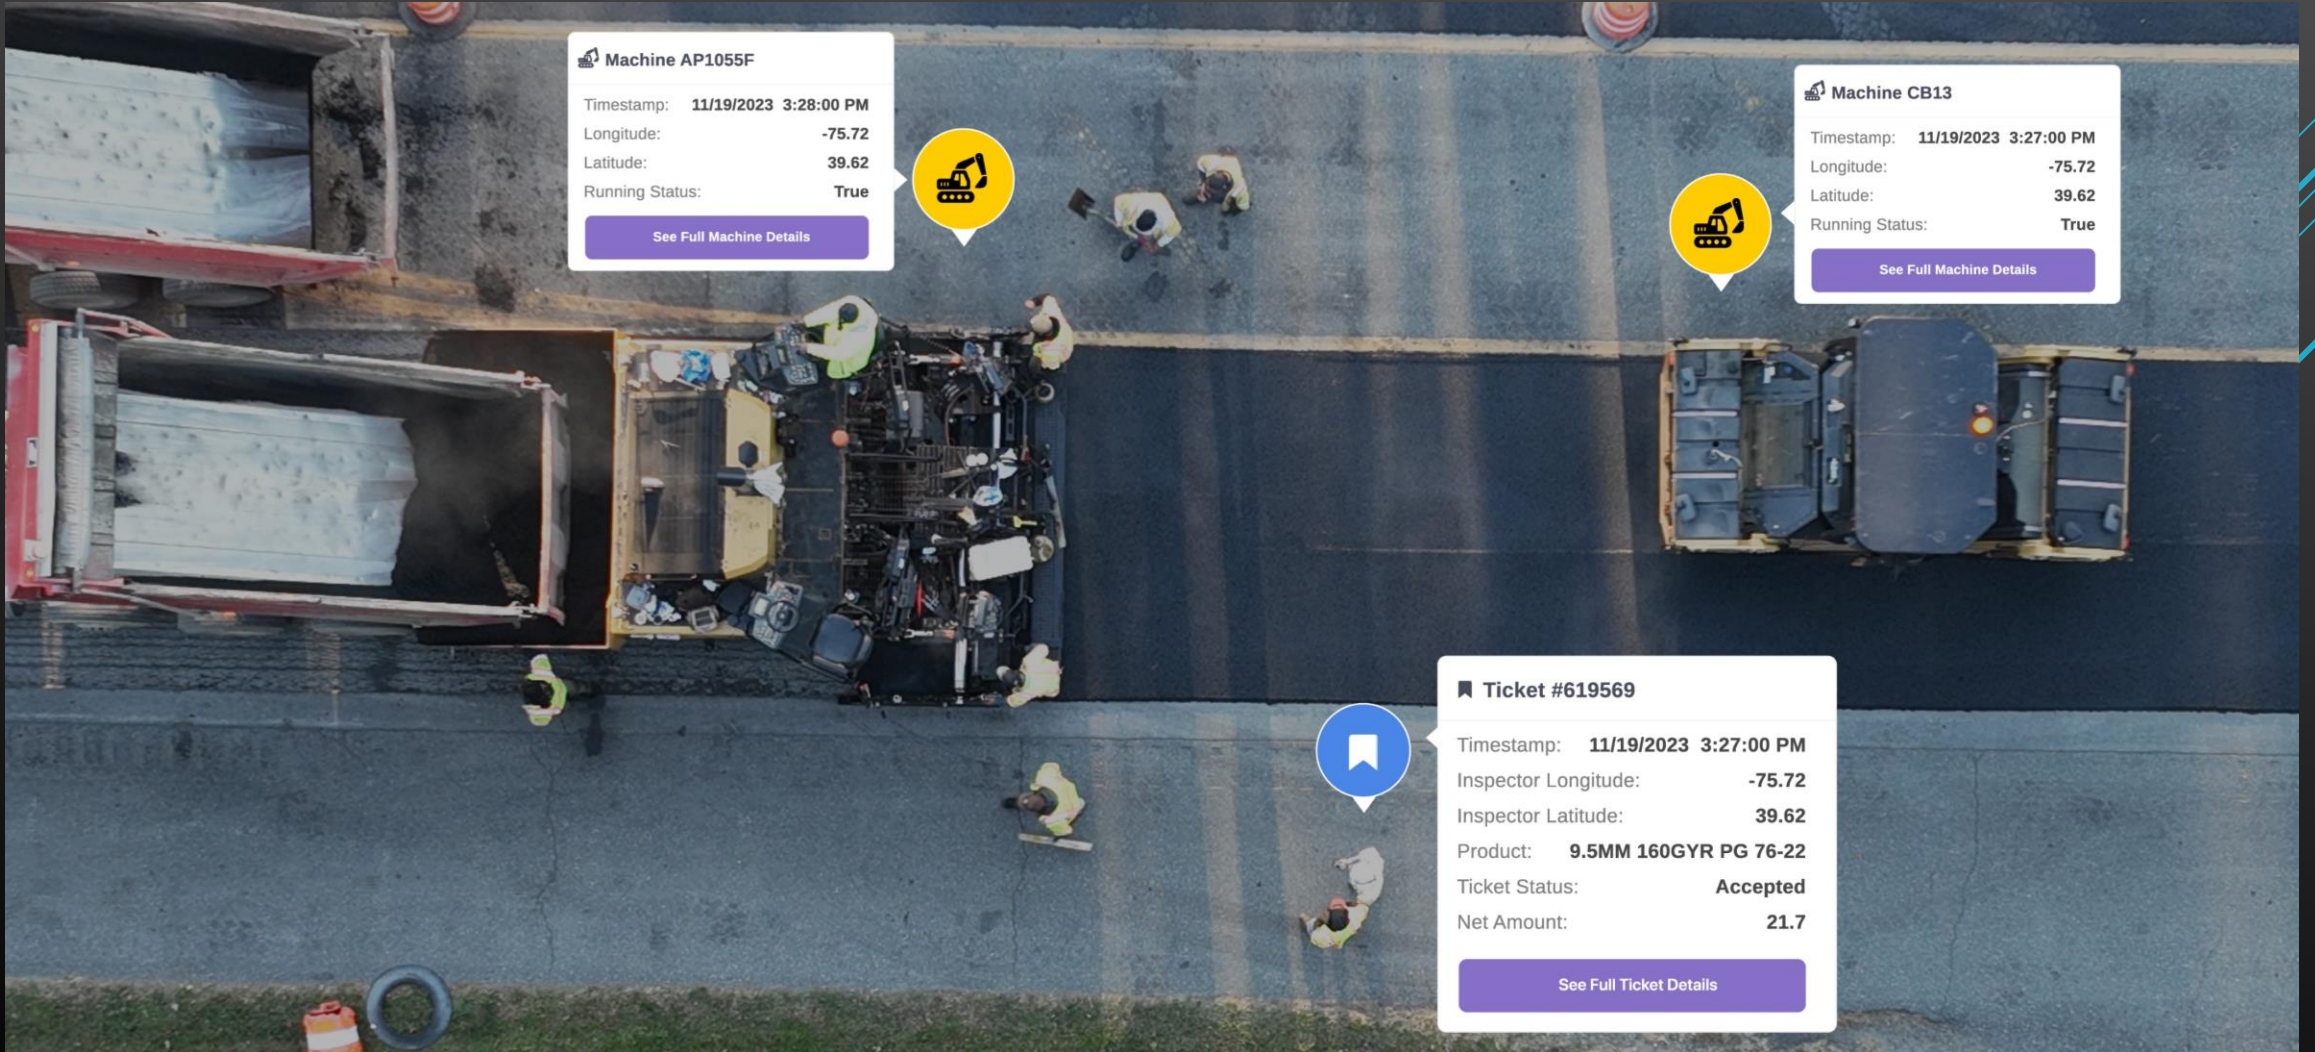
Machine AP1055F

Timestamp: 11/19/2023 3:28:00 PM
Longitude: -75.72
Latitude: 39.62
Running Status: True

See Full Machine Details

Machine CB13

Timestamp: 11/19/2023 3:27:00 PM
Longitude: -75.72
Latitude: 39.62
Running Status: True

See Full Machine Details

Ticket #619569

Timestamp: 11/19/2023 3:27:00 PM
Inspector Longitude: -75.72
Inspector Latitude: 39.62
Product: 9.5MM 160GYR PG 76-22
Ticket Status: Accepted
Net Amount: 21.7

See Full Ticket Details